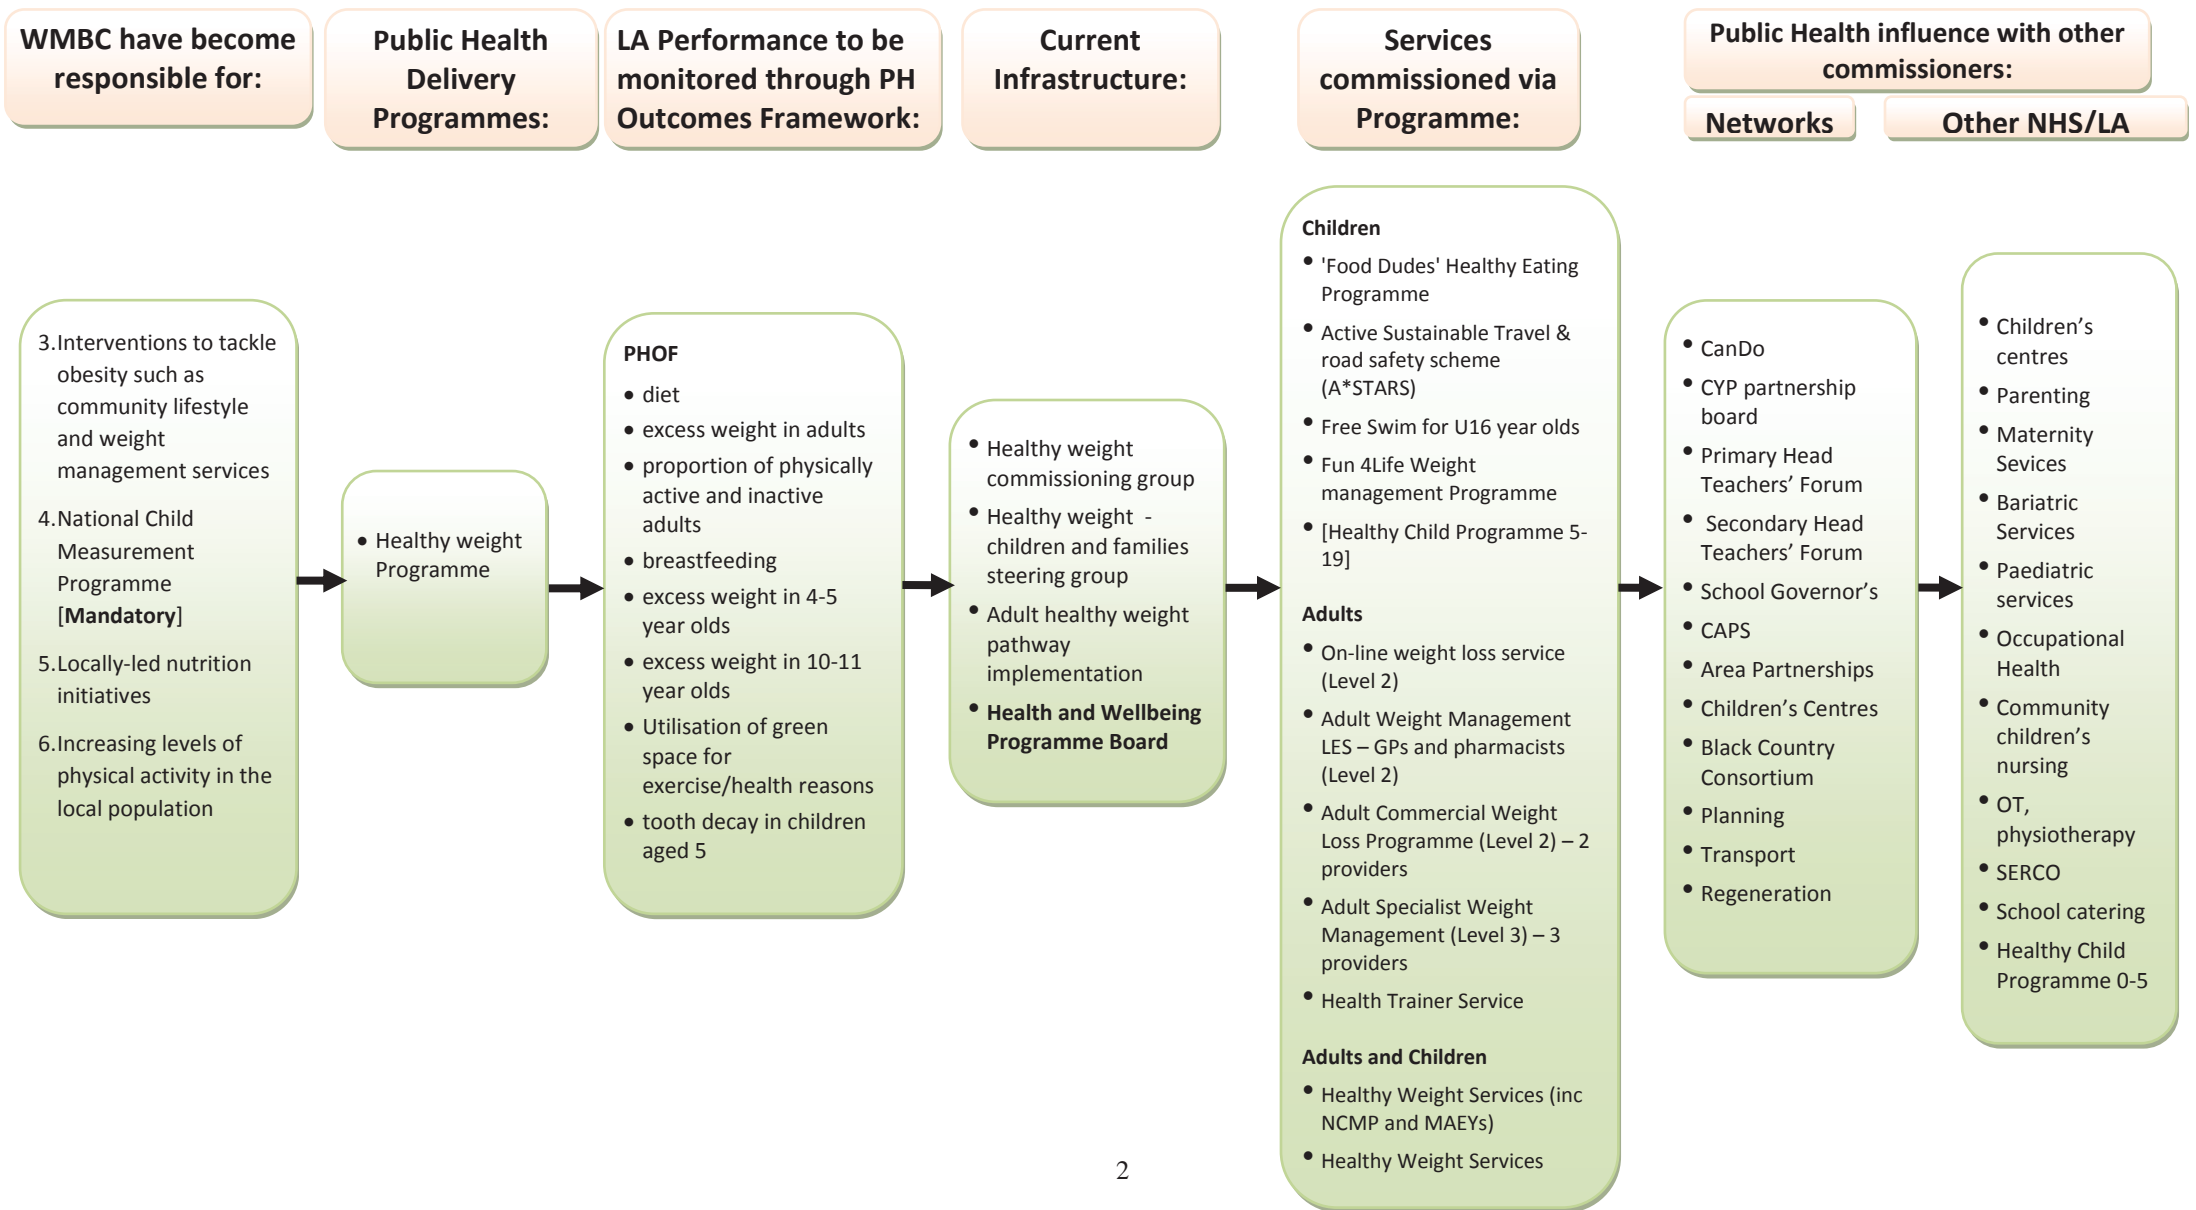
WMBC have become responsible for:

Public Health Delivery Programmes:

LA Performance to be monitored through PH Outcomes Framework:

Current Infrastructure:

Services commissioned via Programme:

Public Health influence with other commissioners:

Networks

Other NHS/LA

3. Interventions to tackle obesity such as community lifestyle and weight management services
4. National Child Measurement Programme [**Mandatory**]
5. Locally-led nutrition initiatives
6. Increasing levels of physical activity in the local population

- Healthy weight Programme

**PHOF**
- diet
- excess weight in adults
- proportion of physically active and inactive adults
- breastfeeding
- excess weight in 4-5 year olds
- excess weight in 10-11 year olds
- Utilisation of green space for exercise/health reasons
- tooth decay in children aged 5

- Healthy weight commissioning group
- Healthy weight - children and families steering group
- Adult healthy weight pathway implementation
- **Health and Wellbeing Programme Board**

**Children**
- 'Food Dudes' Healthy Eating Programme
- Active Sustainable Travel & road safety scheme (A*STARS)
- Free Swim for U16 year olds
- Fun 4Life Weight management Programme
- [Healthy Child Programme 5-19]

**Adults**
- On-line weight loss service (Level 2)
- Adult Weight Management LES – GPs and pharmacists (Level 2)
- Adult Commercial Weight Loss Programme (Level 2) – 2 providers
- Adult Specialist Weight Management (Level 3) – 3 providers
- Health Trainer Service

**Adults and Children**
- Healthy Weight Services (inc NCMP and MAEYs)
- Healthy Weight Services

- CanDo
- CYP partnership board
- Primary Head Teachers' Forum
- Secondary Head Teachers' Forum
- School Governor's
- CAPS
- Area Partnerships
- Children's Centres
- Black Country Consortium
- Planning
- Transport
- Regeneration

- Children's centres
- Parenting
- Maternity Sevices
- Bariatric Services
- Paediatric services
- Occupational Health
- Community children's nursing
- OT, physiotherapy
- SERCO
- School catering
- Healthy Child Programme 0-5

2